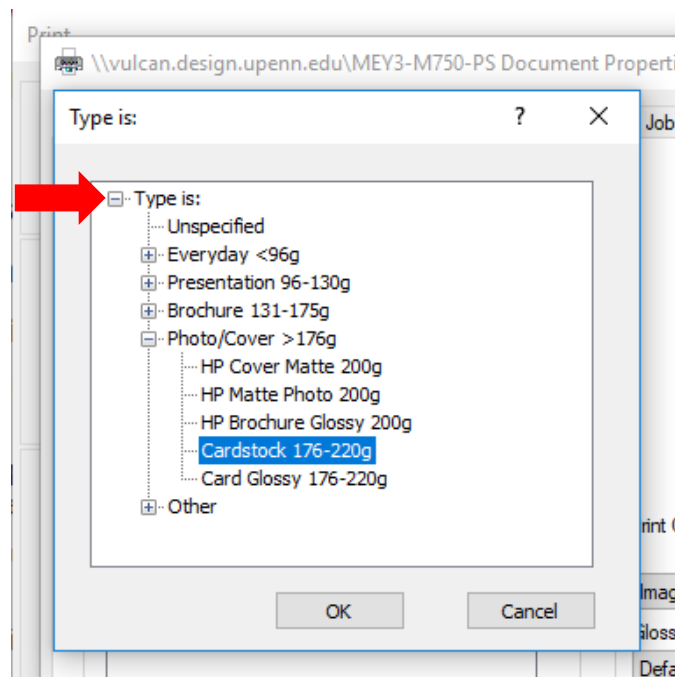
Print

\\vulcan.design.upenn.edu\MEY3-M750-PS Document Properti

Type is:

?

Job

Type is:

Unspecified

Everyday <96g

Presentation 96-130g

Brochure 131-175g

Photo/Cover >176g

HP Cover Matte 200g

HP Matte Photo 200g

HP Brochure Glossy 200g

Cardstock 176-220g

Card Glossy 176-220g

Other

rint (

Imag

Gloss

Defa

OK

Cancel